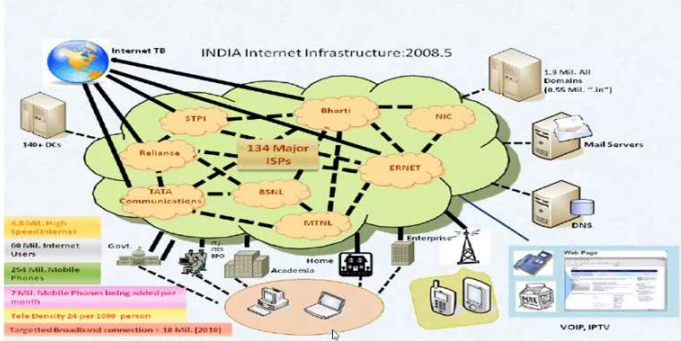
Internet TB

INDIA Internet Infrastructure:2008.5

1.3 Mil. All Domains (0.55 Mil. ".in")

140+ DCs

STPI

Bharti

NIC

Reliance

134 Major ISPs

ERNET

Mail Servers

TATA Communications

BSNL

DNS

MTNL

4.8 Mil. High Speed Internet

60 Mil. Internet Users

254 Mil. Mobile Phones

Govt.

ITES BPO

Academia

Home

Enterprise

Web Page

7 Mil. Mobile Phones being added per month

Tele Density 24 per 1000 person

Targetted Broadband connection = 10 Mil. (2010)

VOIP, IPTV